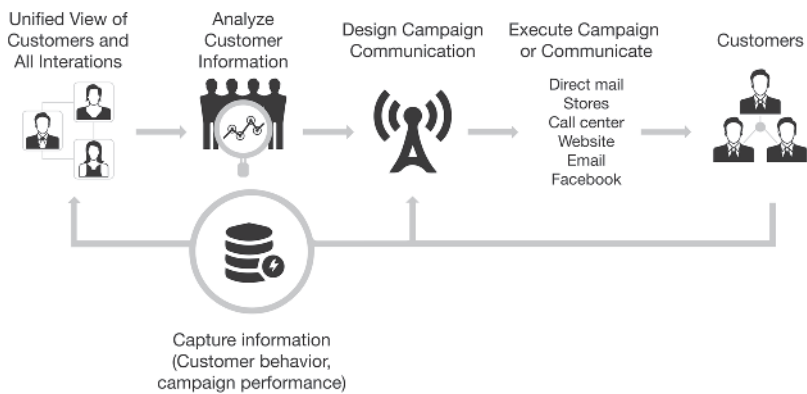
Unified View of Customers and All Interations

Analyze Customer Information

Design Campaign Communication

Execute Campaign or Communicate

Direct mail
Stores
Call center
Website
Email
Facebook

Customers

Capture information (Customer behavior, campaign performance)